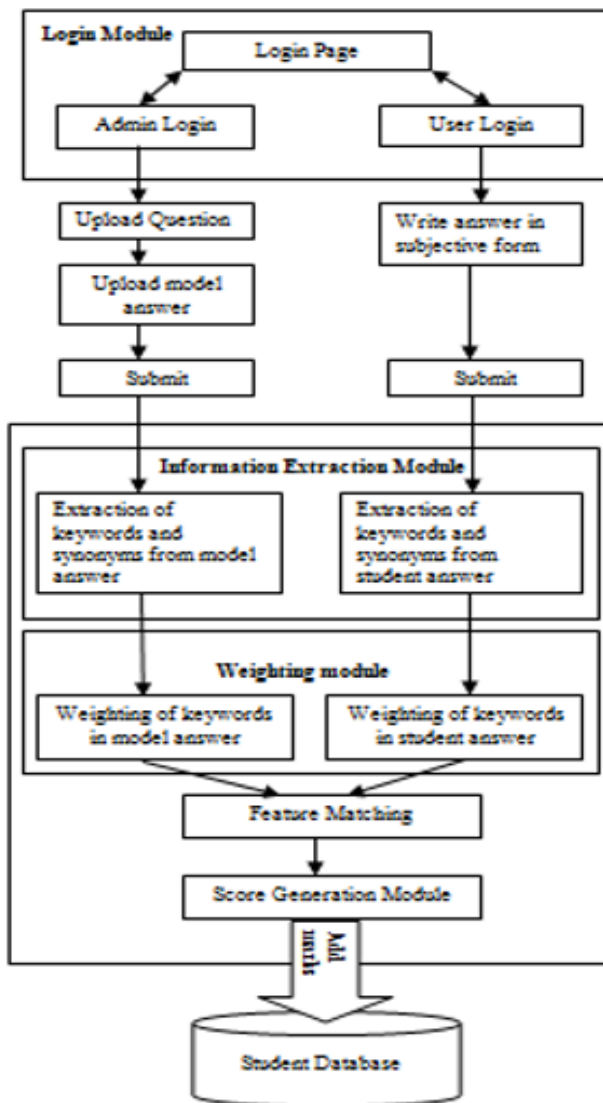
Login Module

Login Page

Admin Login

User Login

Upload Question

Upload mode1 answer

Write answer in subjective form

Submit

Submit

Information Extraction Module

Extraction of keywords and synonyms from mode1 answer

Extraction of keywords and synonyms from student answer

Weighting module

Weighting of keywords in mode1 answer

Weighting of keywords in student answer

Feature Matching

Score Generation Module

Add marks

Student Database